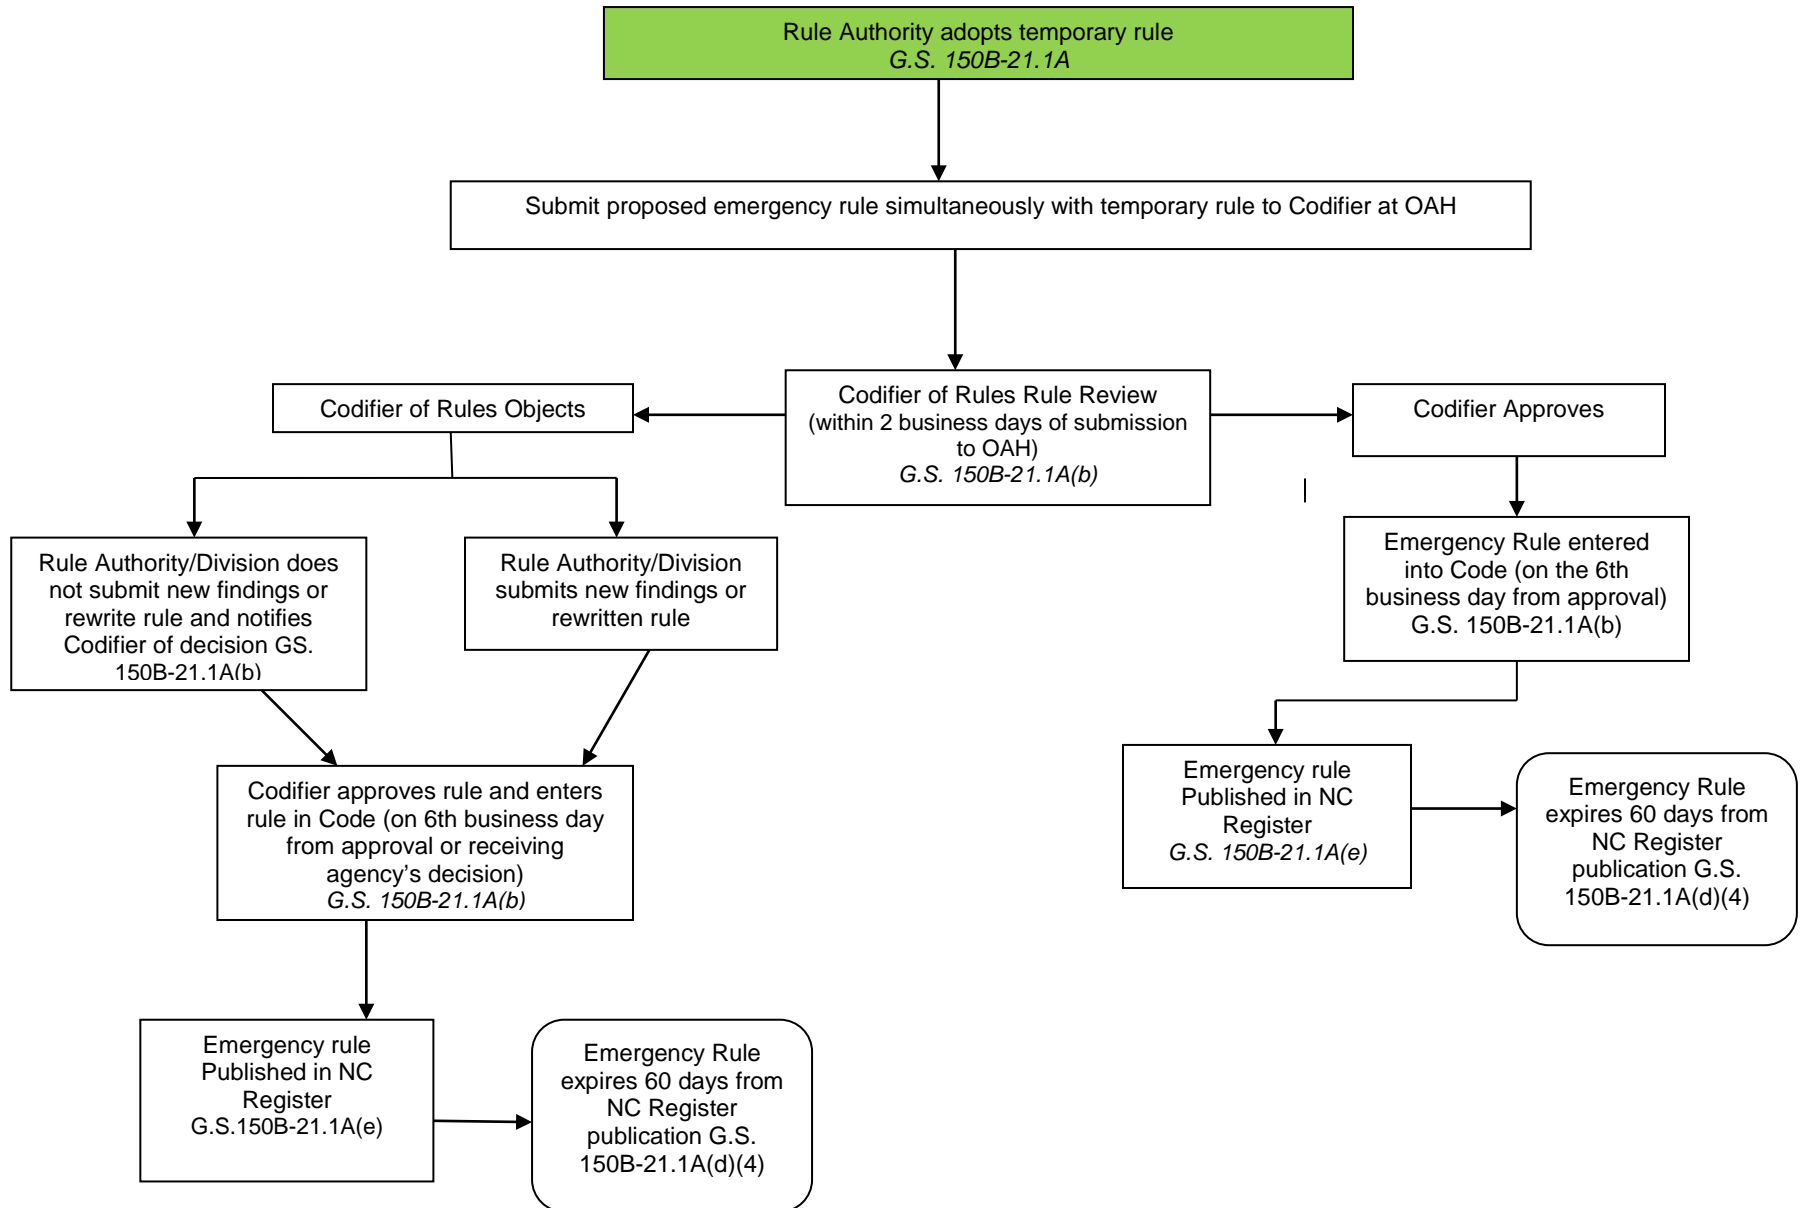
Rule Authority adopts temporary rule
G.S. 150B-21.1A

Submit proposed emergency rule simultaneously with temporary rule to Codifier at OAH

Codifier of Rules Rule Review (within 2 business days of submission to OAH)
G.S. 150B-21.1A(b)

Codifier of Rules Objects

Codifier Approves

Rule Authority/Division does not submit new findings or rewrite rule and notifies Codifier of decision GS. 150B-21.1A(b)

Rule Authority/Division submits new findings or rewritten rule

Emergency Rule entered into Code (on the 6th business day from approval) G.S. 150B-21.1A(b)

Codifier approves rule and enters rule in Code (on 6th business day from approval or receiving agency's decision)
G.S. 150B-21.1A(b)

Emergency rule Published in NC Register
G.S. 150B-21.1A(e)

Emergency Rule expires 60 days from NC Register publication G.S. 150B-21.1A(d)(4)

Emergency rule Published in NC Register
G.S.150B-21.1A(e)

Emergency Rule expires 60 days from NC Register publication G.S. 150B-21.1A(d)(4)